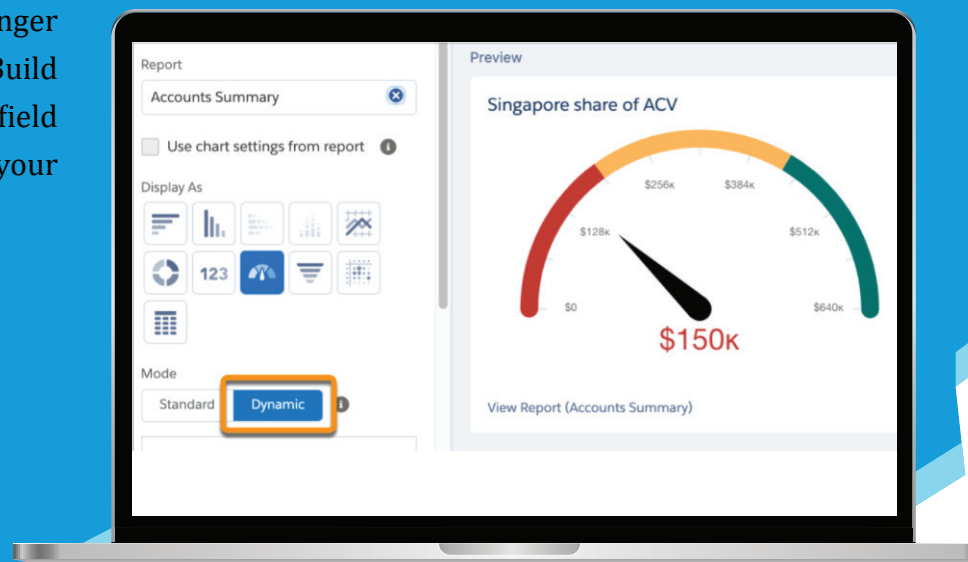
nger
Build
field
your

Report
Accounts Summary
Use chart settings from report
Display As
123
Mode
Standard
Dynamic

Preview
Singapore share of ACV
$0
$128K
$256K
$384K
$512K
$640K
$150K
View Report (Accounts Summary)